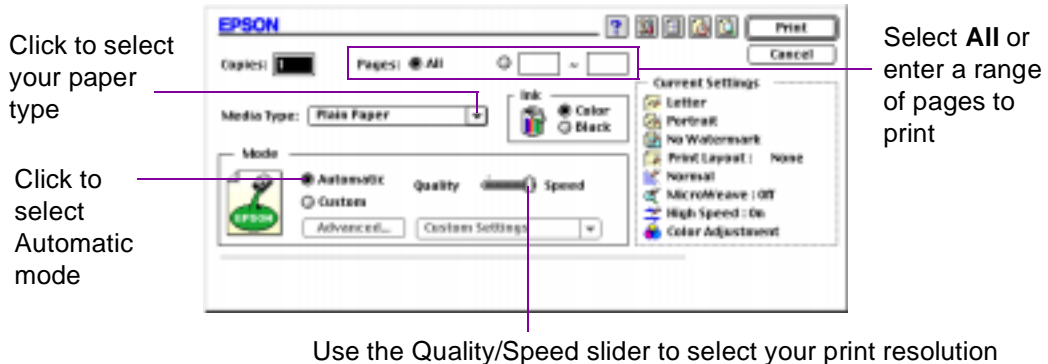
Click to select your paper type

Click to select Automatic mode

EPSON

Print

Cancel

Copies: 1

Pages: All ~

Media Type: Plain Paper

Ink

Color

Black

Mode

Automatic

Custom

Quality Speed

Advanced...

Custom Settings

Current Settings

Letter

Portrait

No Watermark

Print Layout : None

Normal

MicroWeave : Off

High Speed : On

Color Adjustment

EPSON

Select **All** or enter a range of pages to print

Use the Quality/Speed slider to select your print resolution